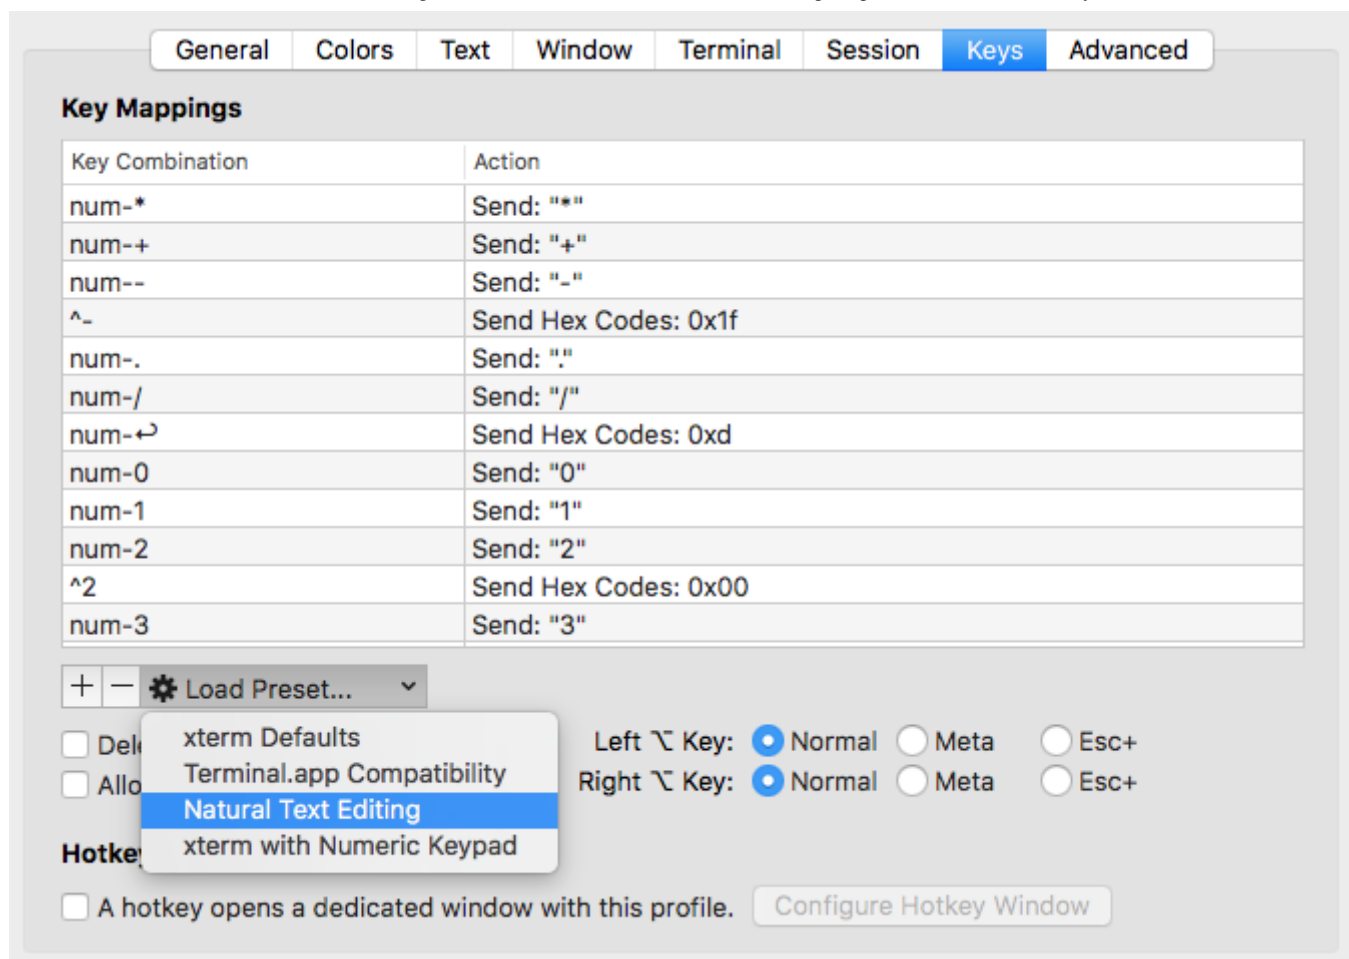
General Colors Text Window Terminal Session Keys Advanced

Key Mappings

| Key Combination | Action |
|---|---|
| num-* | Send: "*" |
| num-+ | Send: "+" |
| num-- | Send: "-" |
| ^- | Send Hex Codes: 0x1f |
| num-. | Send: "." |
| num-/ | Send: "/" |
| num-↩ | Send Hex Codes: 0xd |
| num-0 | Send: "0" |
| num-1 | Send: "1" |
| num-2 | Send: "2" |
| ^2 | Send Hex Codes: 0x00 |
| num-3 | Send: "3" |

+ — Load Preset...

xterm Defaults
Terminal.app Compatibility
Natural Text Editing
xterm with Numeric Keypad

Del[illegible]
Allo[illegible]

Left ⌥ Key: Normal Meta Esc+
Right ⌥ Key: Normal Meta Esc+

Hotke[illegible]

A hotkey opens a dedicated window with this profile. Configure Hotkey Window